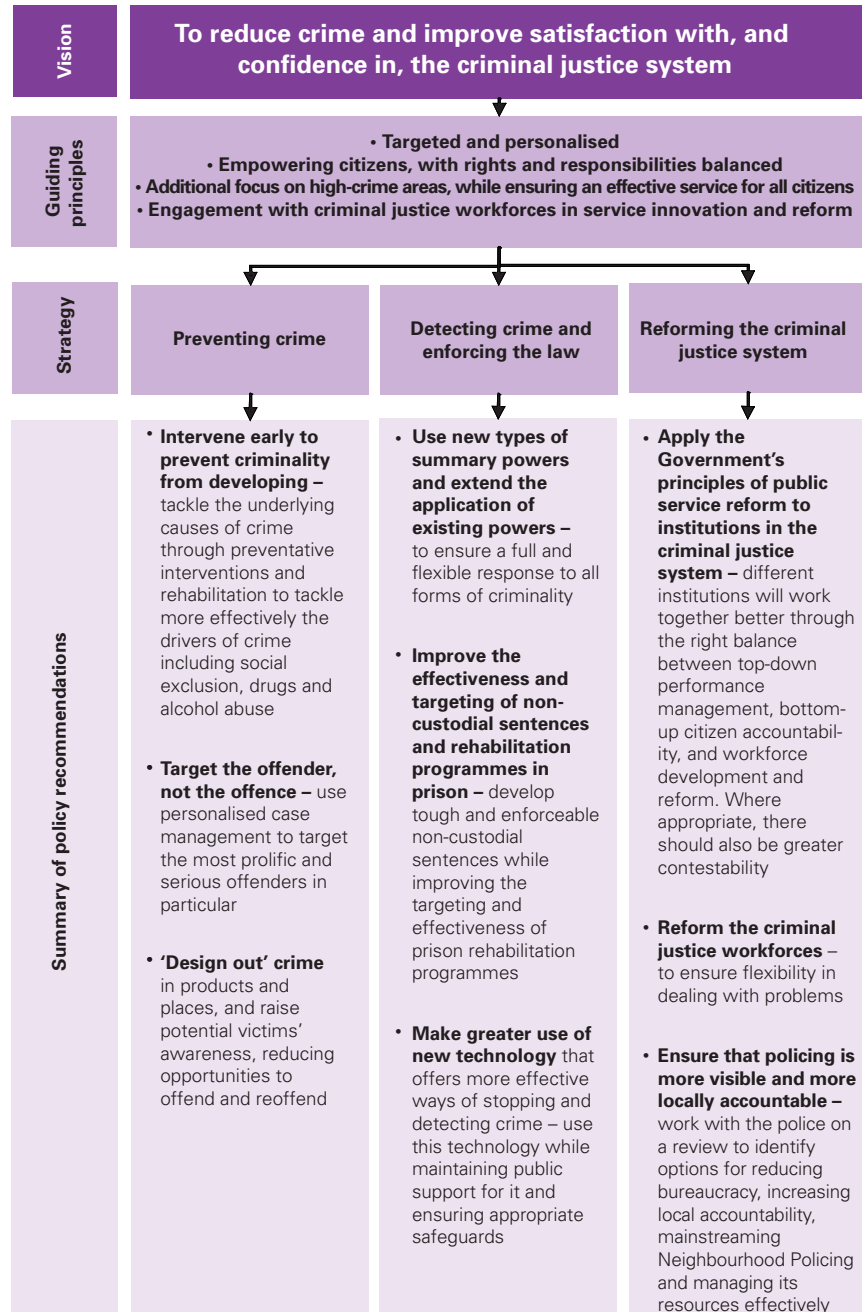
Vision

To reduce crime and improve satisfaction with, and confidence in, the criminal justice system

Guiding principles

• Targeted and personalised
• Empowering citizens, with rights and responsibilities balanced
• Additional focus on high-crime areas, while ensuring an effective service for all citizens
• Engagement with criminal justice workforces in service innovation and reform

Strategy

Preventing crime

Detecting crime and enforcing the law

Reforming the criminal justice system

Summary of policy recommendations

• Intervene early to prevent criminality from developing – tackle the underlying causes of crime through preventative interventions and rehabilitation to tackle more effectively the drivers of crime including social exclusion, drugs and alcohol abuse

• Target the offender, not the offence – use personalised case management to target the most prolific and serious offenders in particular

• 'Design out' crime in products and places, and raise potential victims' awareness, reducing opportunities to offend and reoffend

• Use new types of summary powers and extend the application of existing powers – to ensure a full and flexible response to all forms of criminality

• Improve the effectiveness and targeting of non-custodial sentences and rehabilitation programmes in prison – develop tough and enforceable non-custodial sentences while improving the targeting and effectiveness of prison rehabilitation programmes

• Make greater use of new technology that offers more effective ways of stopping and detecting crime – use this technology while maintaining public support for it and ensuring appropriate safeguards

• Apply the Government's principles of public service reform to institutions in the criminal justice system – different institutions will work together better through the right balance between top-down performance management, bottom-up citizen accountability, and workforce development and reform. Where appropriate, there should also be greater contestability

• Reform the criminal justice workforces – to ensure flexibility in dealing with problems

• Ensure that policing is more visible and more locally accountable – work with the police on a review to identify options for reducing bureaucracy, increasing local accountability, mainstreaming Neighbourhood Policing and managing its resources effectively